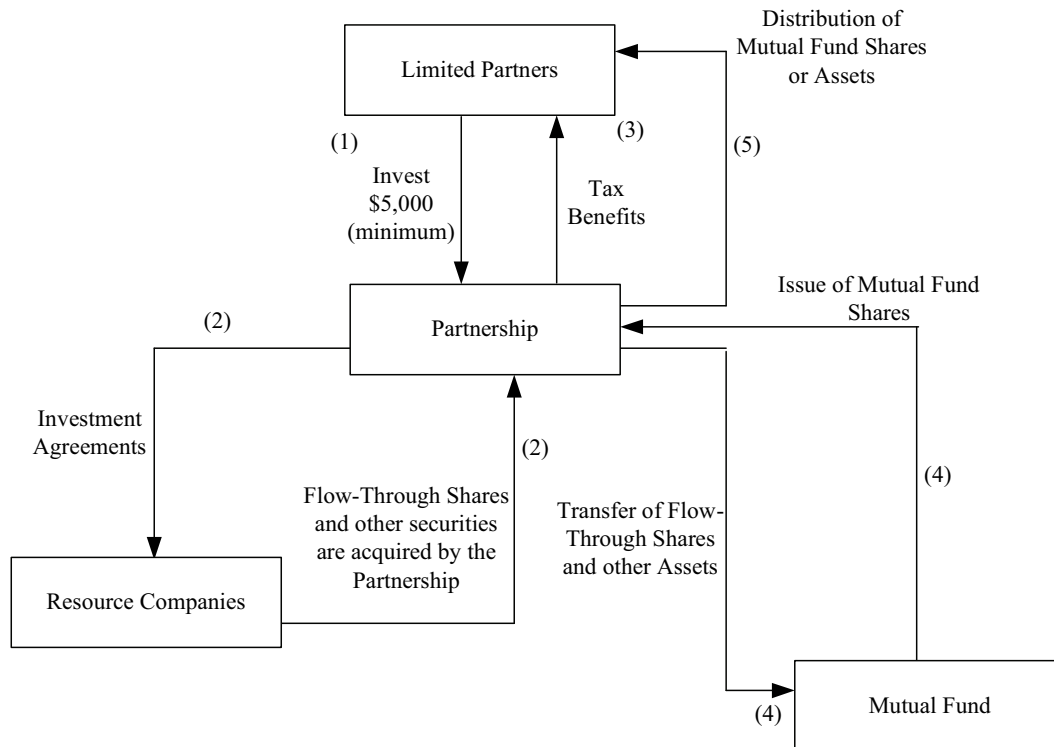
Distribution of Mutual Fund Shares or Assets

Limited Partners

(1)

Invest $5,000 (minimum)

(3)

Tax Benefits

(5)

Issue of Mutual Fund Shares

(2)

Partnership

Investment Agreements

(2)

Flow-Through Shares and other securities are acquired by the Partnership

Transfer of Flow-Through Shares and other Assets

(4)

Resource Companies

(4)

Mutual Fund